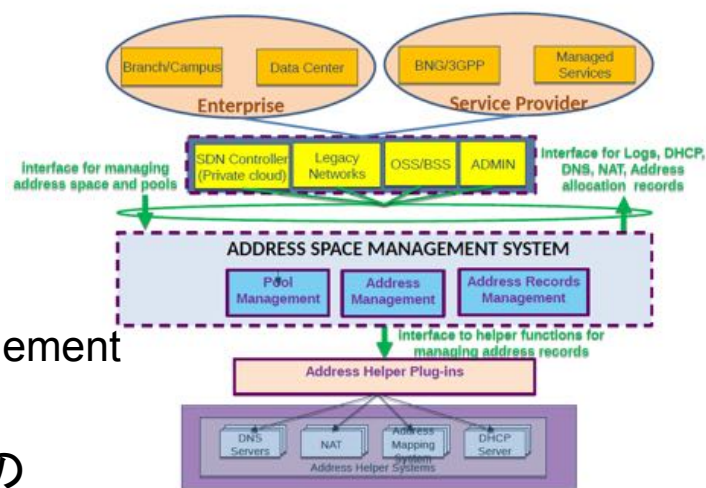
Branch/Campus

Data Center

Enterprise

BNG/3GPP

Managed Services

Service Provider

Interface for managing address space and pools

SDN Controller (Private cloud)

Legacy Networks

OSS/BSS

ADMIN

Interface for Logs, DHCP, DNS, NAT, Address allocation records

ADDRESS SPACE MANAGEMENT SYSTEM

Pool Management

Address Management

Address Records Management

ement

Interface to helper functions for managing address records

Address Helper Plug-ins

DNS Servers

NAT

Address Mapping System

DHCP Server

Address Helper Systems

の